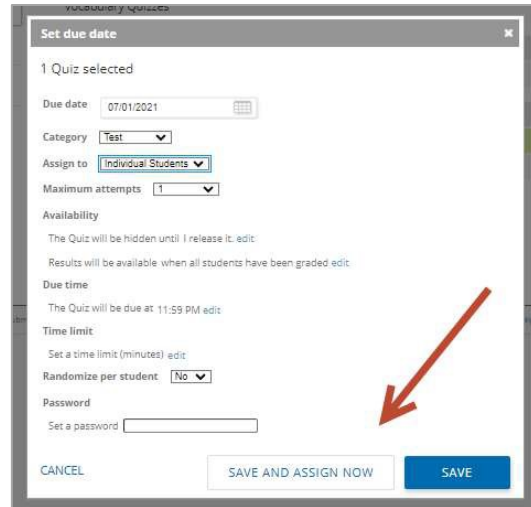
Vocabulary Quizzes

Set due date

1 Quiz selected

Due date 07/01/2021

Category Test

Assign to Individual Students

Maximum attempts 1

Availability

The Quiz will be hidden until I release it. edit

Results will be available when all students have been graded edit

Due time

The Quiz will be due at 11:59 PM edit

Time limit

Set a time limit (minutes) edit

Randomize per student No

Password

Set a password

CANCEL

SAVE AND ASSIGN NOW

SAVE